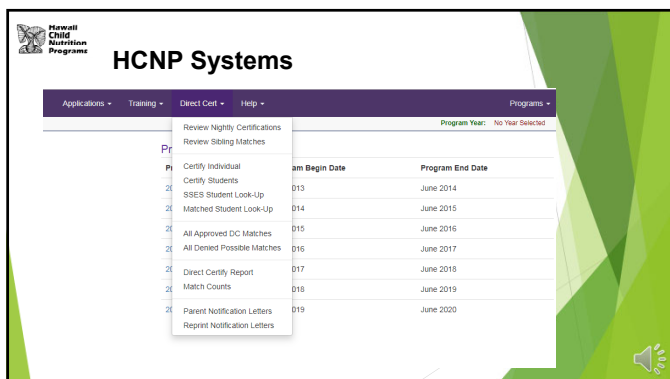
Hawaii Child Nutrition Programs

HCNP Systems

Applications ▾ Training ▾ Direct Cert ▾ Help ▾ Programs ▾

Program Year: No Year Selected

Review Nightly Certifications
Review Sibling Matches

Certify Individual
Certify Students
SSES Student Look-Up
Matched Student Look-Up

All Approved DC Matches
All Denied Possible Matches

Direct Certify Report
Match Counts

Parent Notification Letters
Reprint Notification Letters

| Pr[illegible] | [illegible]am Begin Date | Program End Date |
|---|---|---|
| 20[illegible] | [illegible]013 | June 2014 |
| 20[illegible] | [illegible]014 | June 2015 |
| 20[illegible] | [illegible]015 | June 2016 |
| 20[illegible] | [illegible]016 | June 2017 |
| 20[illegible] | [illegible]017 | June 2018 |
| 20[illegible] | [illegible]018 | June 2019 |
| 20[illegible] | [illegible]019 | June 2020 |